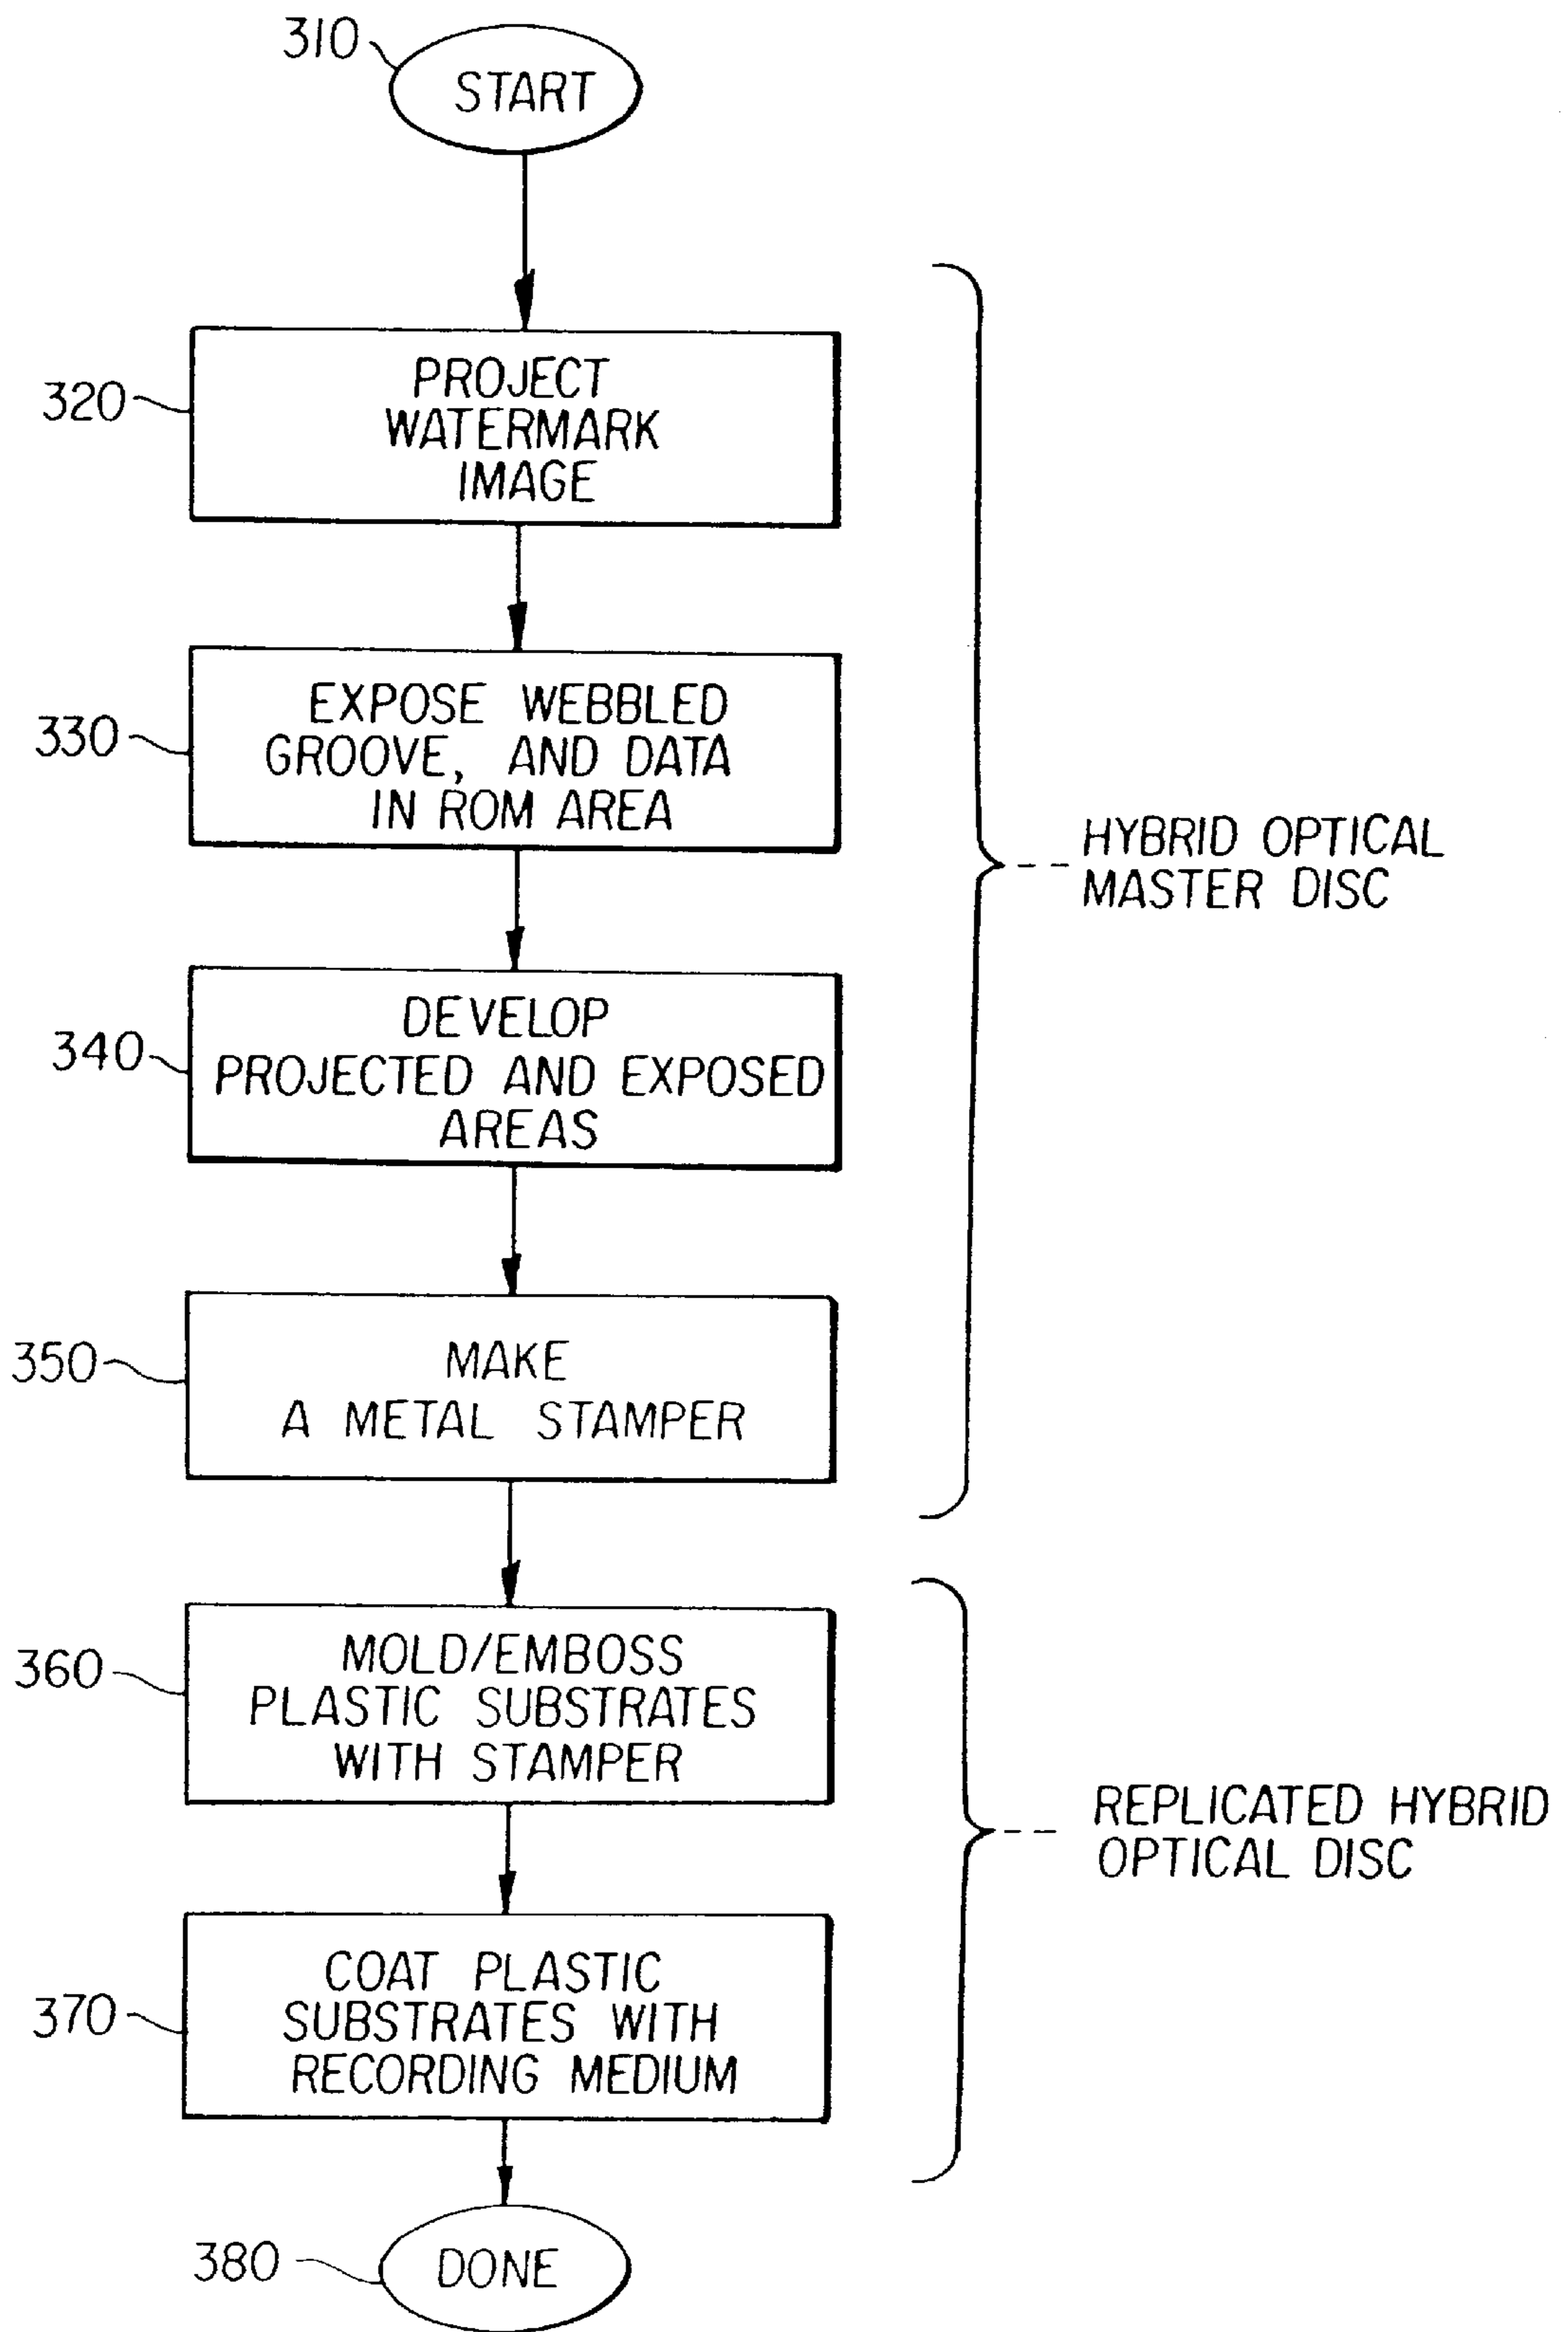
310
START

320
PROJECT WATERMARK IMAGE

330
EXPOSE WEBBLED GROOVE, AND DATA IN ROM AREA

340
DEVELOP PROJECTED AND EXPOSED AREAS

350
MAKE A METAL STAMPER

HYBRID OPTICAL MASTER DISC

360
MOLD/EMBOSS PLASTIC SUBSTRATES WITH STAMPER

370
COAT PLASTIC SUBSTRATES WITH RECORDING MEDIUM

REPLICATED HYBRID OPTICAL DISC

380
DONE